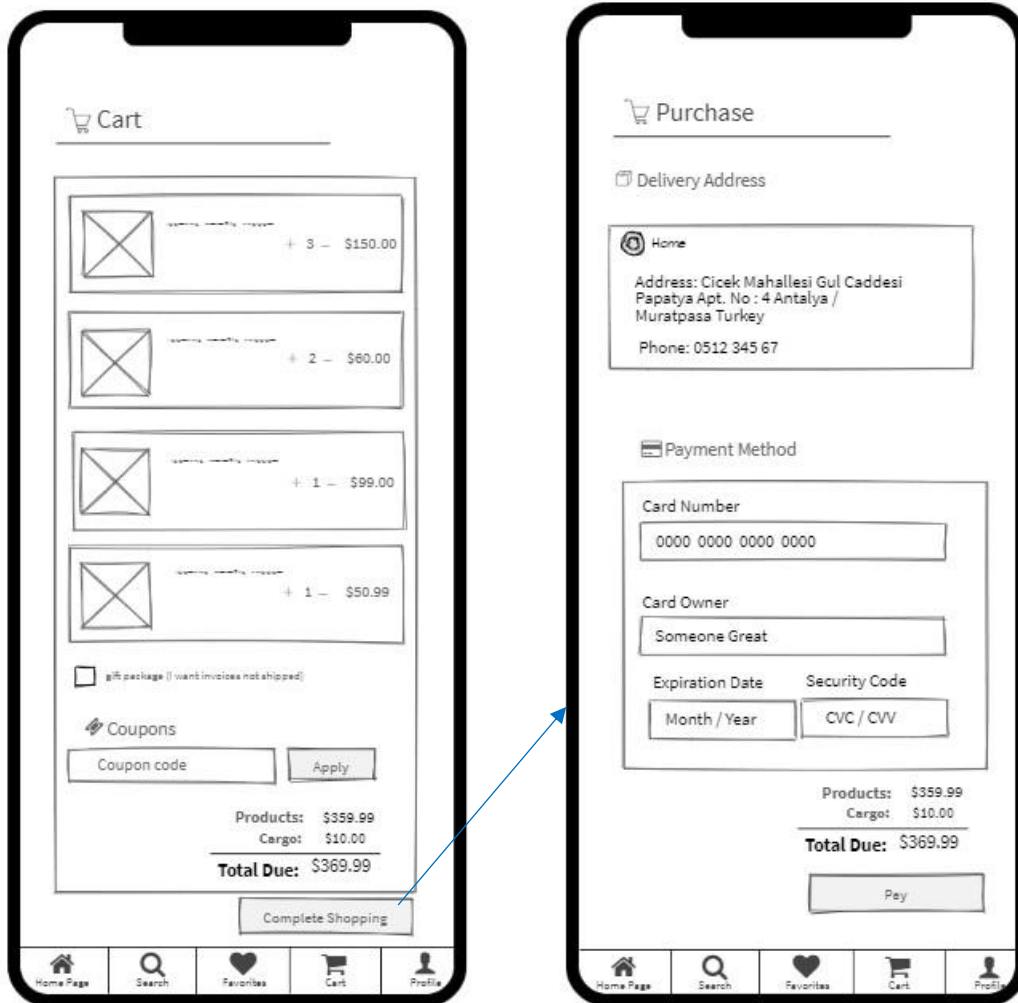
Cart

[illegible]
+ 3 – $150.00

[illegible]
+ 2 – $60.00

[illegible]
+ 1 – $99.00

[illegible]
+ 1 – $50.99

gift package (I want invoices not shipped)

Coupons

Coupon code
Apply

Products: $359.99
Cargo: $10.00
Total Due: $369.99

Complete Shopping

Home Page
Search
Favorites
Cart
Profile

Purchase

Delivery Address

Home

Address: Cicek Mahallesi Gul Caddesi Papatya Apt. No : 4 Antalya / Muratpasa Turkey

Phone: 0512 345 67

Payment Method

Card Number
0000 0000 0000 0000

Card Owner
Someone Great

Expiration Date
Month / Year

Security Code
CVC / CVV

Products: $359.99
Cargo: $10.00
Total Due: $369.99

Pay

Home Page
Search
Favorites
Cart
Profile